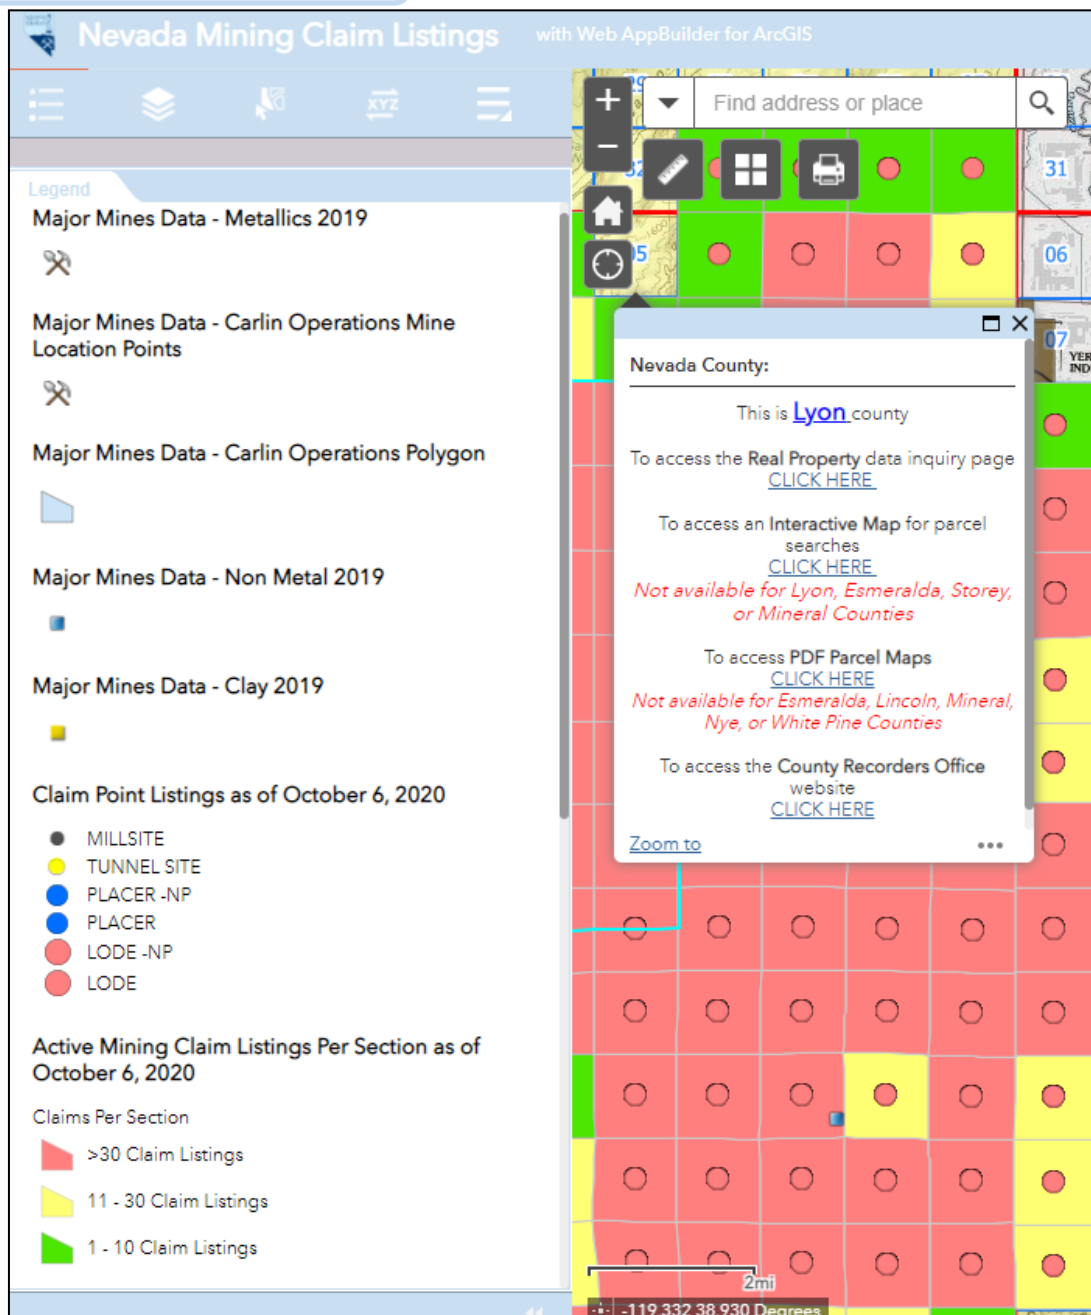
Nevada Mining Claim Listings with Web AppBuilder for ArcGIS

Legend

Major Mines Data - Metallics 2019

Major Mines Data - Carlin Operations Mine Location Points

Major Mines Data - Carlin Operations Polygon

Major Mines Data - Non Metal 2019

Major Mines Data - Clay 2019

Claim Point Listings as of October 6, 2020

MILLSITE
TUNNEL SITE
PLACER -NP
PLACER
LODE -NP
LODE

Active Mining Claim Listings Per Section as of October 6, 2020

Claims Per Section

>30 Claim Listings
11 - 30 Claim Listings
1 - 10 Claim Listings

Find address or place

31
06
07

Nevada County:

This is Lyon county

To access the Real Property data inquiry page
CLICK HERE

To access an Interactive Map for parcel searches
CLICK HERE
Not available for Lyon, Esmeralda, Storey, or Mineral Counties

To access PDF Parcel Maps
CLICK HERE
Not available for Esmeralda, Lincoln, Mineral, Nye, or White Pine Counties

To access the County Recorders Office website
CLICK HERE

Zoom to

2mi
-119.332 38.930 Degrees